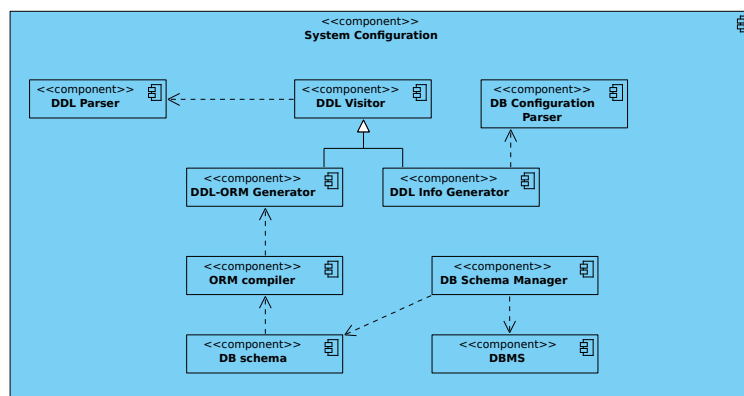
<<component>>
System Configuration

<<component>>
DDL Parser

<<component>>
DDL Visitor

<<component>>
DB Configuration Parser

<<component>>
DDL-ORM Generator

<<component>>
DDL Info Generator

<<component>>
ORM compiler

<<component>>
DB Schema Manager

<<component>>
DB schema

<<component>>
DBMS